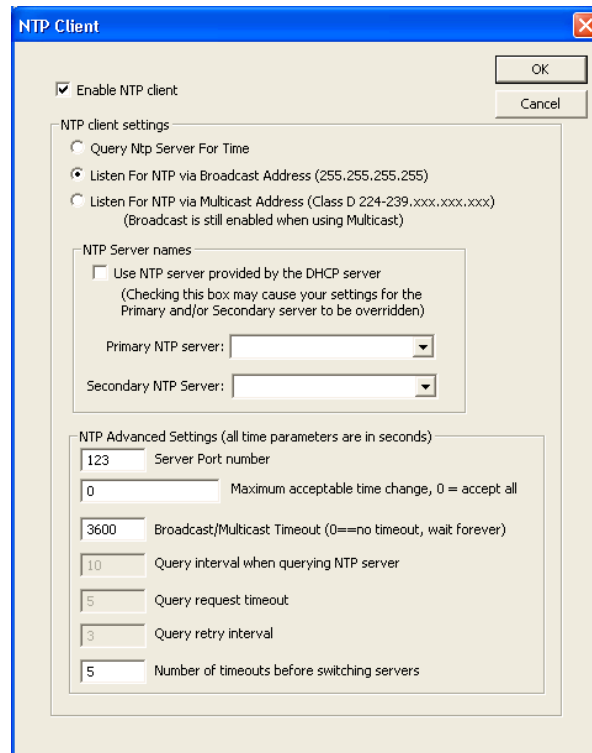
NTP Client

OK

Cancel

Enable NTP client

NTP client settings

Query Ntp Server For Time

Listen For NTP via Broadcast Address (255.255.255.255)

Listen For NTP via Multicast Address (Class D 224-239.xxx.xxx.xxx) (Broadcast is still enabled when using Multicast)

NTP Server names

Use NTP server provided by the DHCP server (Checking this box may cause your settings for the Primary and/or Secondary server to be overridden)

Primary NTP server:

Secondary NTP Server:

NTP Advanced Settings (all time parameters are in seconds)

123 Server Port number

0 Maximum acceptable time change, 0 = accept all

3600 Broadcast/Multicast Timeout (0==no timeout, wait forever)

10 Query interval when querying NTP server

5 Query request timeout

3 Query retry interval

5 Number of timeouts before switching servers